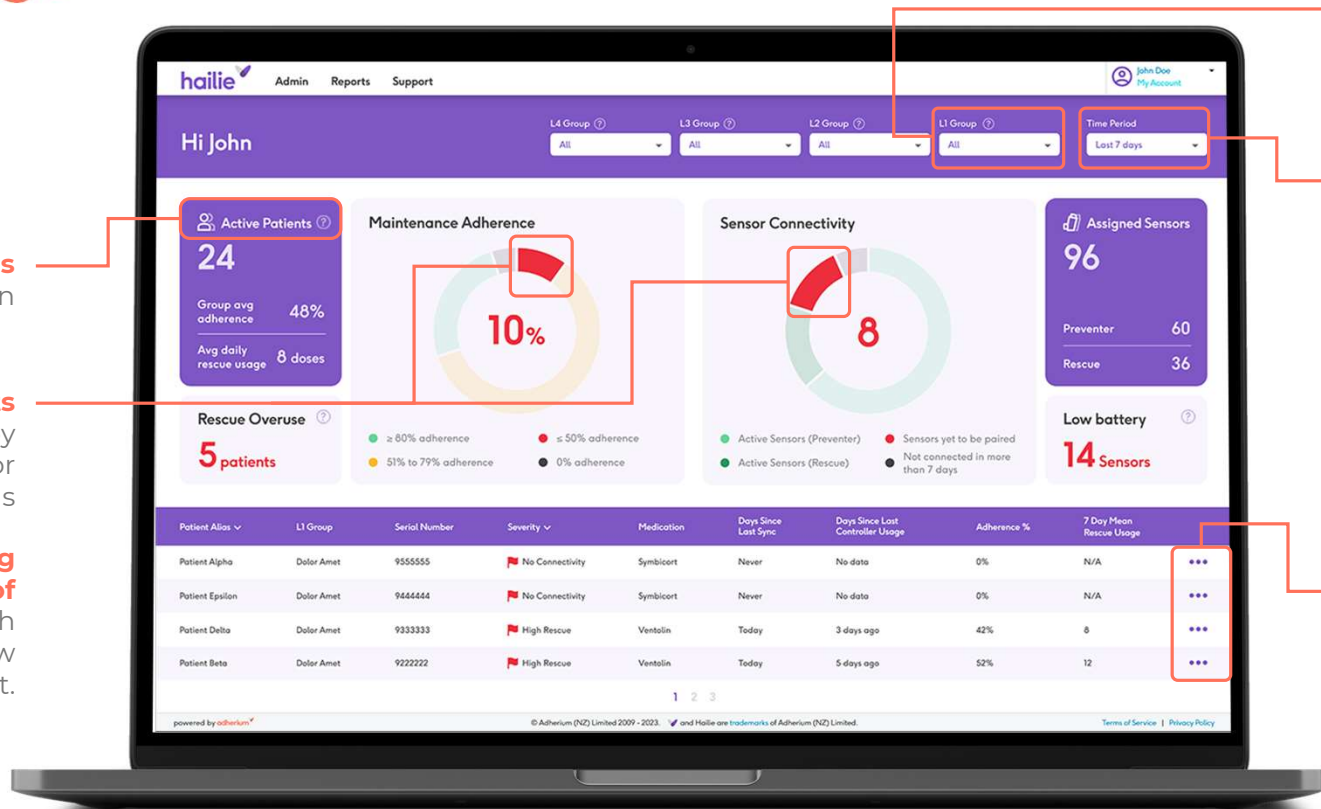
s
n

s
y
or
s

g
of
h
w
t.

hailie Admin Reports Support

John Doe
My Account

Hi John

L4 Group All
L3 Group All
L2 Group All
L1 Group All
Time Period Last 7 days

Active Patients
24
Group avg adherence 48%
Avg daily rescue usage 8 doses

Maintenance Adherence
10%

Sensor Connectivity
8

Assigned Sensors
96
Preventer 60
Rescue 36

Rescue Overuse
5 patients

● ≥ 80% adherence
● ≤ 50% adherence
● 51% to 79% adherence
● 0% adherence

● Active Sensors (Preventer)
● Sensors yet to be paired
● Active Sensors (Rescue)
● Not connected in more than 7 days

Low battery
14 Sensors

| Patient Alias | L1 Group | Serial Number | Severity | Medication | Days Since Last Sync | Days Since Last Controller Usage | Adherence % | 7 Day Mean Rescue Usage | |
|---|---|---|---|---|---|---|---|---|---|
| Patient Alpha | Dolor Amet | 9555555 | No Connectivity | Symbicort | Never | No data | 0% | N/A | ••• |
| Patient Epsilon | Dolor Amet | 9444444 | No Connectivity | Symbicort | Never | No data | 0% | N/A | ••• |
| Patient Delta | Dolor Amet | 9333333 | High Rescue | Ventolin | Today | 3 days ago | 42% | 8 | ••• |
| Patient Beta | Dolor Amet | 9222222 | High Rescue | Ventolin | Today | 5 days ago | 52% | 12 | ••• |

1 2 3

powered by adherium
© Adherium (NZ) Limited 2009 - 2023. and Hailie are trademarks of Adherium (NZ) Limited.
Terms of Service | Privacy Policy